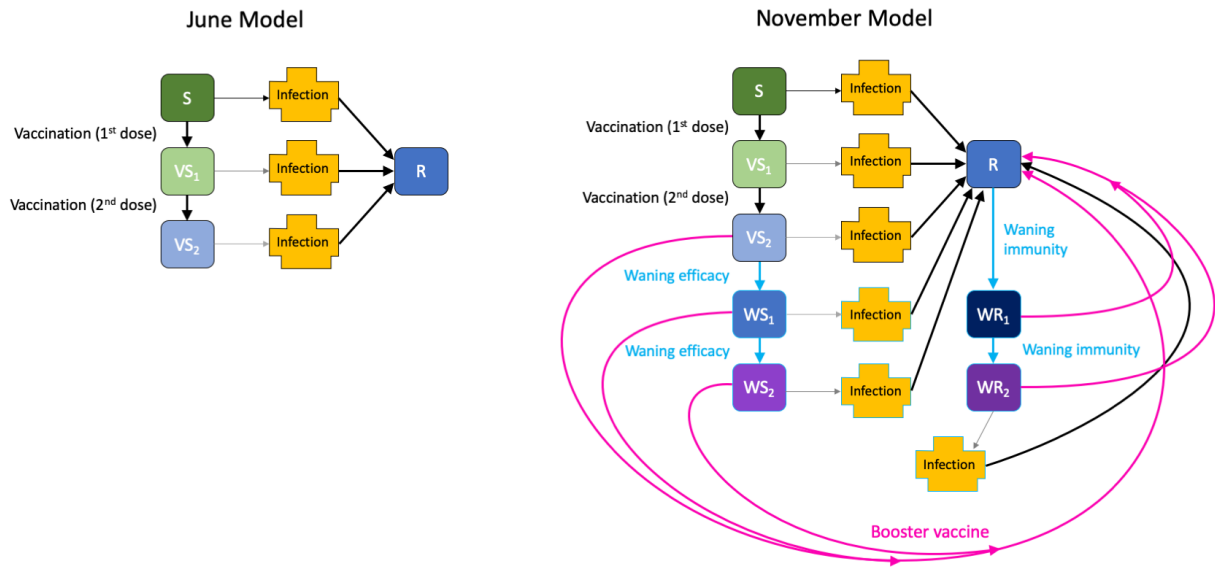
June Model

S

Infection

Vaccination (1st dose)

$VS_1$

Infection

R

Vaccination (2nd dose)

$VS_2$

Infection

November Model

S

Infection

Vaccination (1st dose)

$VS_1$

Infection

R

Vaccination (2nd dose)

$VS_2$

Infection

Waning immunity

Waning efficacy

$WS_1$

Infection

$WR_1$

Waning efficacy

Waning immunity

$WS_2$

Infection

$WR_2$

Infection

Booster vaccine